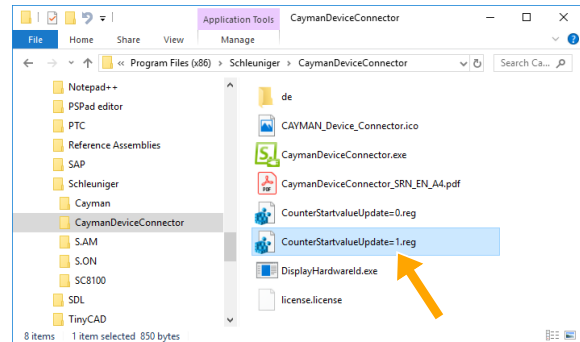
Application Tools
CaymanDeviceConnector
File
Home
Share
View
Manage
« Program Files (x86) › Schleuniger › CaymanDeviceConnector
Search Ca...
Notepad++
PSPad editor
PTC
Reference Assemblies
SAP
Schleuniger
Cayman
CaymanDeviceConnector
S.AM
S.ON
SC8100
SDL
TinyCAD
de
CAYMAN_Device_Connector.ico
CaymanDeviceConnector.exe
PDF
CaymanDeviceConnector_SRN_EN_A4.pdf
CounterStartvalueUpdate=0.reg
CounterStartvalueUpdate=1.reg
DisplayHardwareId.exe
license.license
8 items
1 item selected 850 bytes